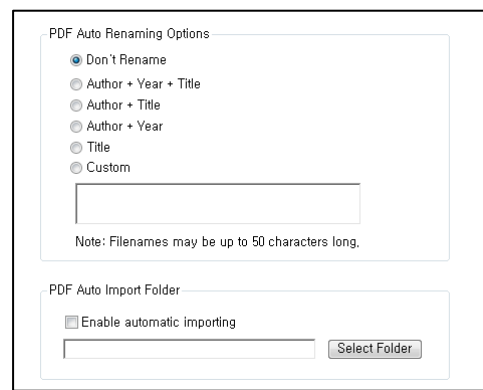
PDF Auto Renaming Options

Don't Rename
Author + Year + Title
Author + Title
Author + Year
Title
Custom

Note: Filenames may be up to 50 characters long,

PDF Auto Import Folder

Enable automatic importing

Select Folder